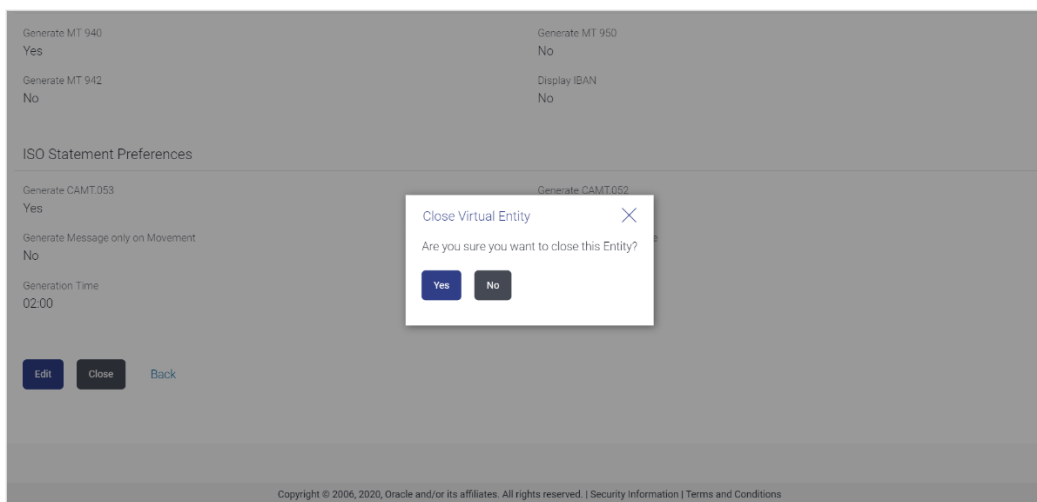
Generate MT 940
Yes

Generate MT 950
No

Generate MT 942
No

Display IBAN
No

ISO Statement Preferences

Generate CAMT.053
Yes

Generate CAMT.052

Generate Message only on Movement
No

Generation Time
02:00

Close Virtual Entity

Are you sure you want to close this Entity?

Yes No

Edit Close Back

Copyright © 2006, 2020, Oracle and/or its affiliates. All rights reserved. | Security Information | Terms and Conditions